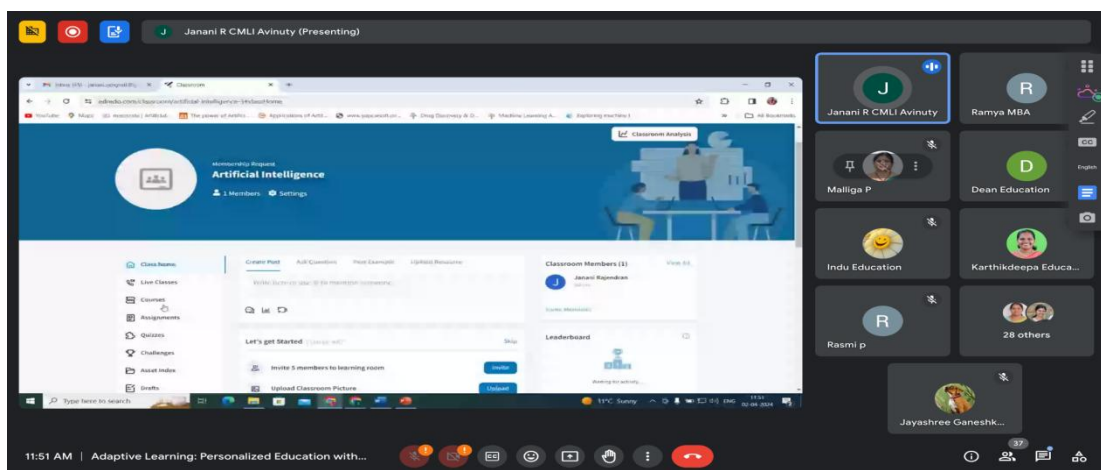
J Janani R CMLI Avinuty (Presenting)

Inbox (93) - janani.avinuty@... × Classroom × +

edredo.com/classroom/artificial-intelligence-34/classhome

YouTube Maps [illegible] The power of Artifici... Applications of Artif... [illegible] Drug Discovery & D... Machine Learning A... Exploring machine l... All Bookmarks

Classroom Analysis

Membership Request
Artificial Intelligence
1 Members Settings

Class home
Live Classes
Courses
Assignments
Quizzes
Challenges
Asset Index
Drafts

Create Post Ask Question Post Example Upload Resource

Write here or use @ to mention someone

Let's get Started Skip

Invite 5 members to learning room Invite

Upload Classroom Picture Upload

Classroom Members (1) View All

Janani Rajendran

Invite Members

Leaderboard

Waiting for activity

Type here to search

11°C Sunny ENG 11:51 02-04-2024

J
Janani R CMLI Avinuty

R
Ramya MBA

Malliga P

D
Dean Education

Indu Education

Karthikdeepa Educa...

R
Rasmi p

28 others

Jayashree Ganeshk...

CC
English

11:51 AM | Adaptive Learning: Personalized Education with...

37